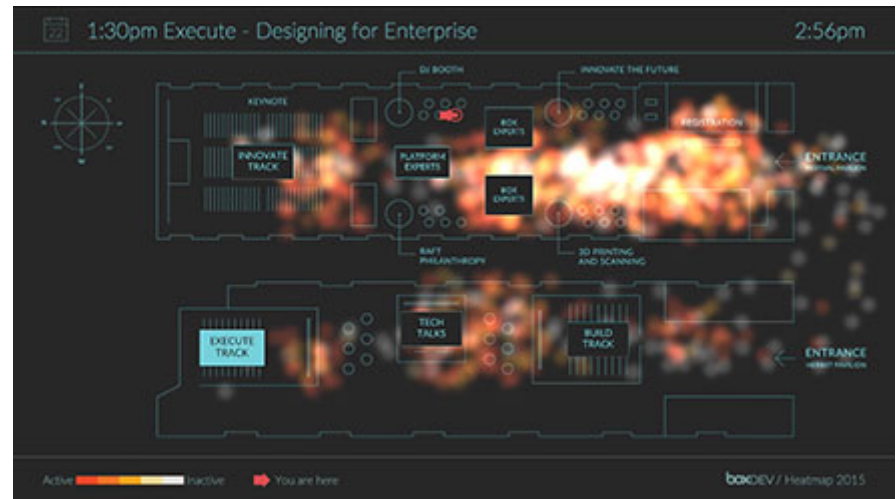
1:30pm Execute - Designing for Enterprise

2:56pm

DJ BOOTH

INNOVATE THE FUTURE

KEYNOTE

REGISTRATION

INNOVATE TRACK

PLATFORM EXPERTS

BOX EXPERTS

BOX EXPERTS

ENTRANCE

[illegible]

RAFT PHILANTHROPY

3D PRINTING AND SCANNING

EXECUTE TRACK

TECH TALKS

BUILD TRACK

ENTRANCE

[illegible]

Active

Inactive

You are here

boxDEV / Heatmap 2015